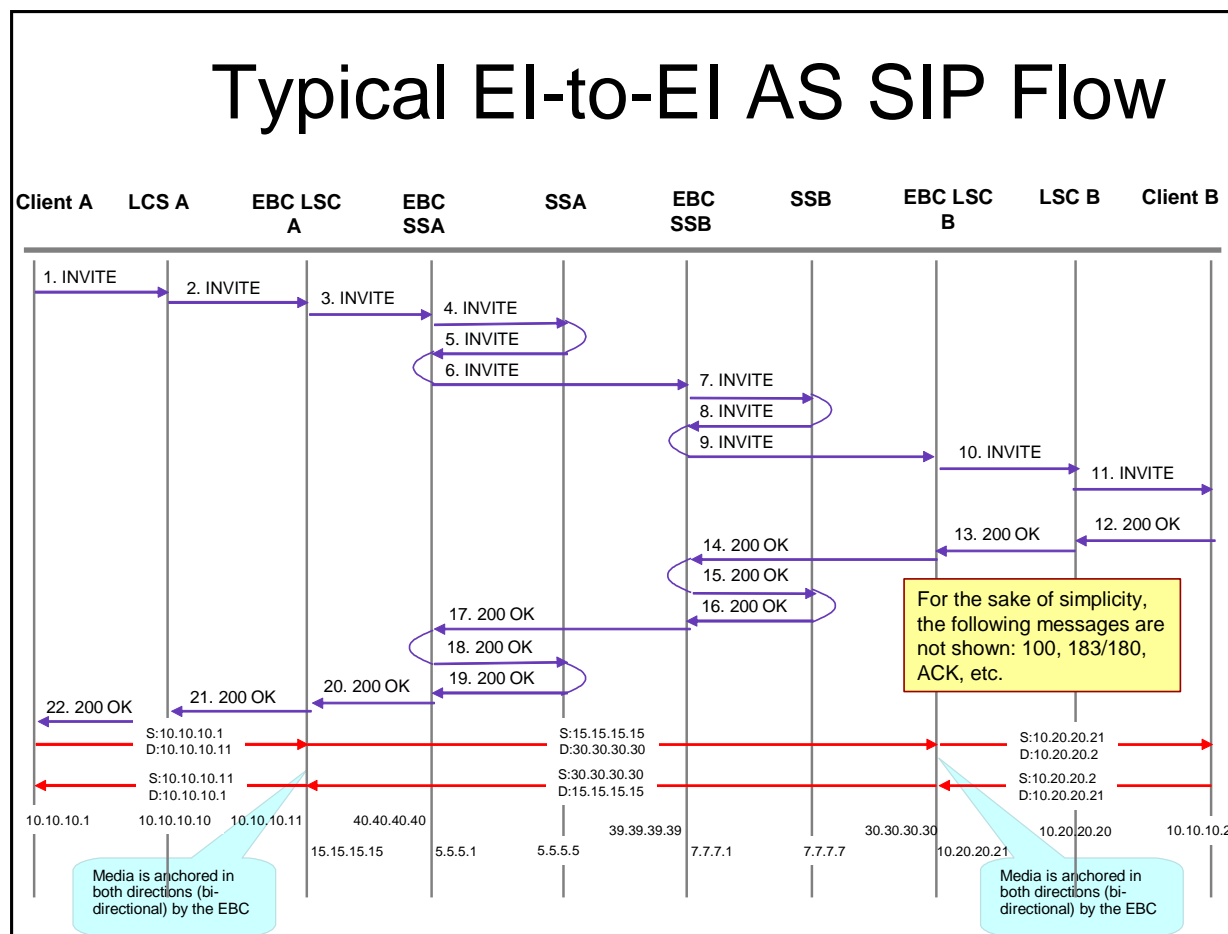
Typical EI-to-EI AS SIP Flow

Client A
LCS A
EBC LSC A
EBC SSA
SSA
EBC SSB
SSB
EBC LSC B
LSC B
Client B

1. INVITE
2. INVITE
3. INVITE
4. INVITE
5. INVITE
6. INVITE
7. INVITE
8. INVITE
9. INVITE
10. INVITE
11. INVITE
12. 200 OK
13. 200 OK
14. 200 OK
15. 200 OK
16. 200 OK
17. 200 OK
18. 200 OK
19. 200 OK
20. 200 OK
21. 200 OK
22. 200 OK

For the sake of simplicity, the following messages are not shown: 100, 183/180, ACK, etc.

S:10.10.10.1
D:10.10.10.11
S:15.15.15.15
D:30.30.30.30
S:10.20.20.21
D:10.20.20.2

S:10.10.10.11
D:10.10.10.1
S:30.30.30.30
D:15.15.15.15
S:10.20.20.2
D:10.20.20.21

10.10.10.1
10.10.10.10
10.10.10.11
40.40.40.40
39.39.39.39
30.30.30.30
10.20.20.20
10.10.10.2
15.15.15.15
5.5.5.1
5.5.5.5
7.7.7.1
7.7.7.7
10.20.20.21

Media is anchored in both directions (bi-directional) by the EBC

Media is anchored in both directions (bi-directional) by the EBC